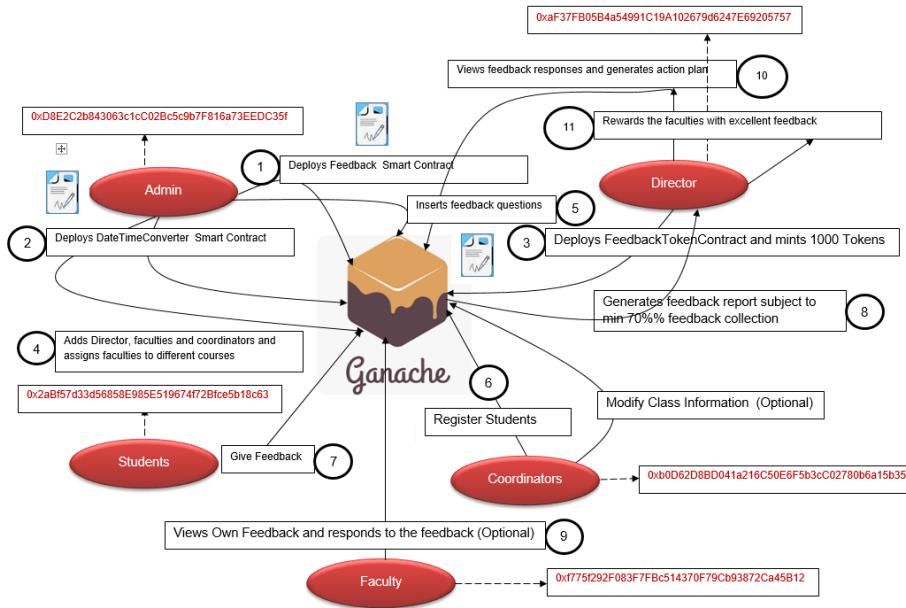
0xaF37FB05B4a54991C19A102679d6247E69205757

Views feedback responses and generates action plan

10

0xD8E2C2b843063c1cC02Bc5c9b7F816a73EEDC35f

11

Rewards the faculties with excellent feedback

1

Deploys Feedback Smart Contract

Admin

Director

Inserts feedback questions

5

2

Deploys DateTimeConverter Smart Contract

3

Deploys FeedbackTokenContract and mints 1000 Tokens

Generates feedback report subject to min 70%% feedback collection

8

4

Adds Director, faculties and coordinators and assigns faculties to different courses

Ganache

6

0x2aBf57d33d56858E985E519674f72Bfce5b18c63

Modify Class Information (Optional)

Register Students

Students

Give Feedback

7

Coordinators

0xb0D62D8BD041a216C50E6F5b3cC02780b6a15b35

Views Own Feedback and responds to the feedback (Optional)

9

Faculty

0xf775f292F083F7FBc514370F79Cb93872Ca45B12